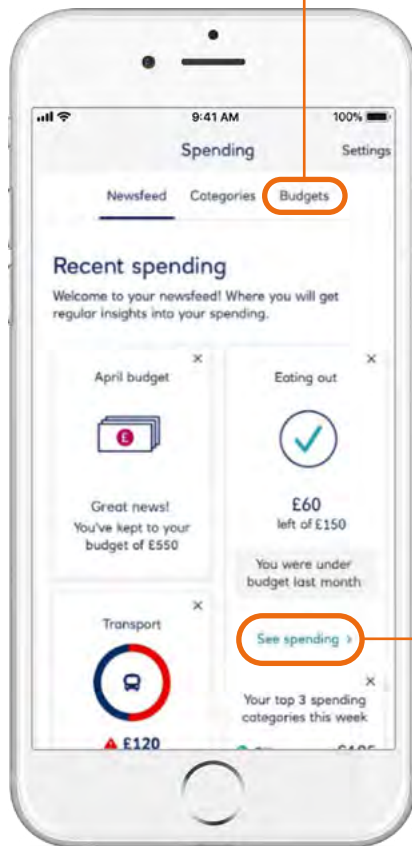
9:41 AM
100%

Spending
Settings

Newsfeed
Categories
Budgets

Recent spending

Welcome to your newsfeed! Where you will get regular insights into your spending.

April budget

£

Great news!
You've kept to your budget of £550

Eating out

£60
left of £150

You were under budget last month

See spending ›

Transport

£120

Your top 3 spending categories this week

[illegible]